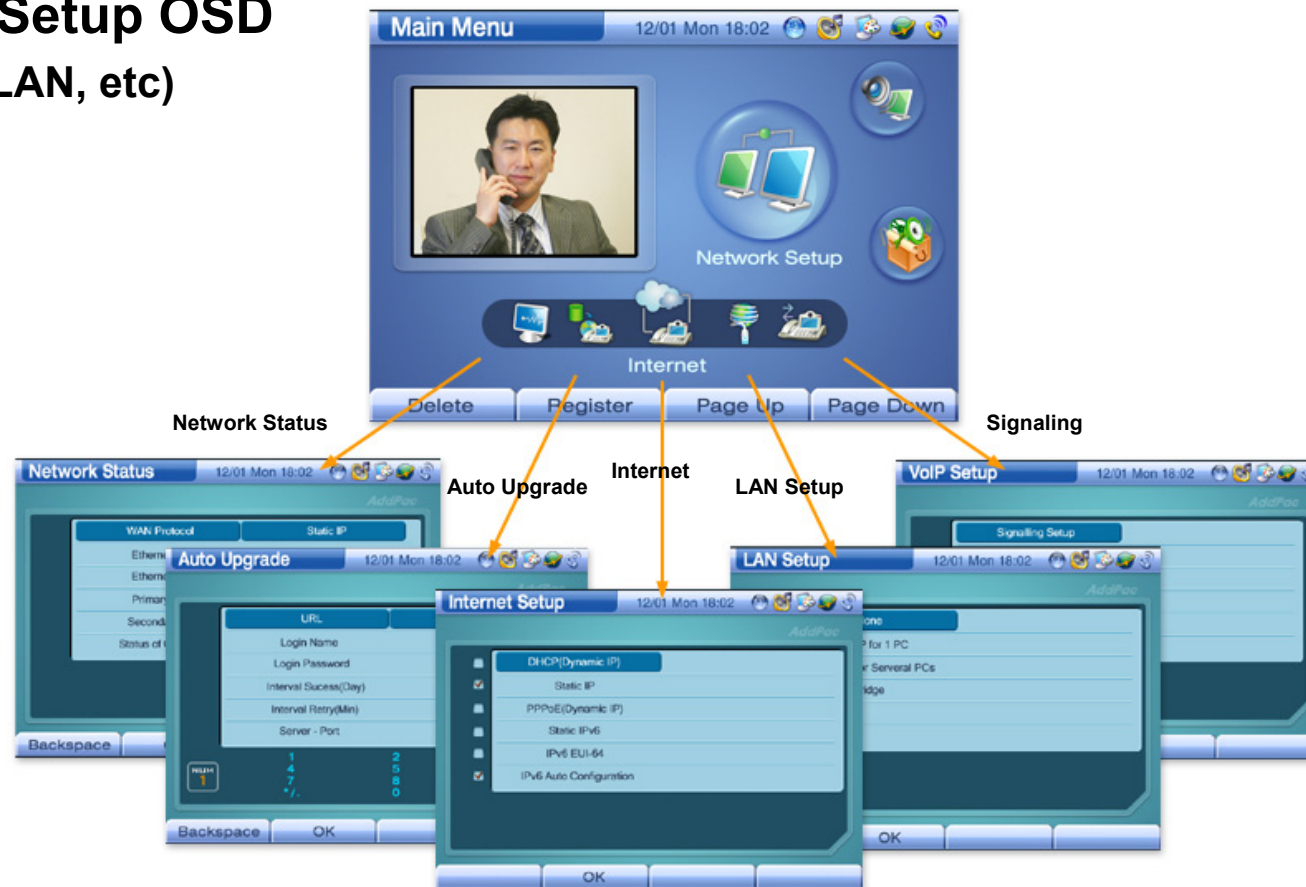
Setup OSD
LAN, etc)

Main Menu 12/01 Mon 18:02

Network Setup

Internet

Delete Register Page Up Page Down

Network Status

Signaling

Internet

Auto Upgrade

LAN Setup

Network Status 12/01 Mon 18:02

AddPac

WAN Protocol Static IP

Etherne

Etherne

Primar

Second

Status of

Backspace

Auto Upgrade 12/01 Mon 18:02

URL

Login Name

Login Password

Interval Sucess(Day)

Interval Retry(Min)

Server - Port

1 4 7 \*/. 2 5 8 0

Backspace OK

Internet Setup 12/01 Mon 18:02

AddPac

DHCP(Dynamic IP)

Static IP

PPPoE(Dynamic IP)

Static IPv6

IPv6 EUI-64

IPv6 Auto Configuration

OK

VoIP Setup 12/01 Mon 18:02

AddPac

Signaling Setup

LAN Setup 12/01 Mon 18:02

AddPac

one

P for 1 PC

r Serveral PCs

idge

OK